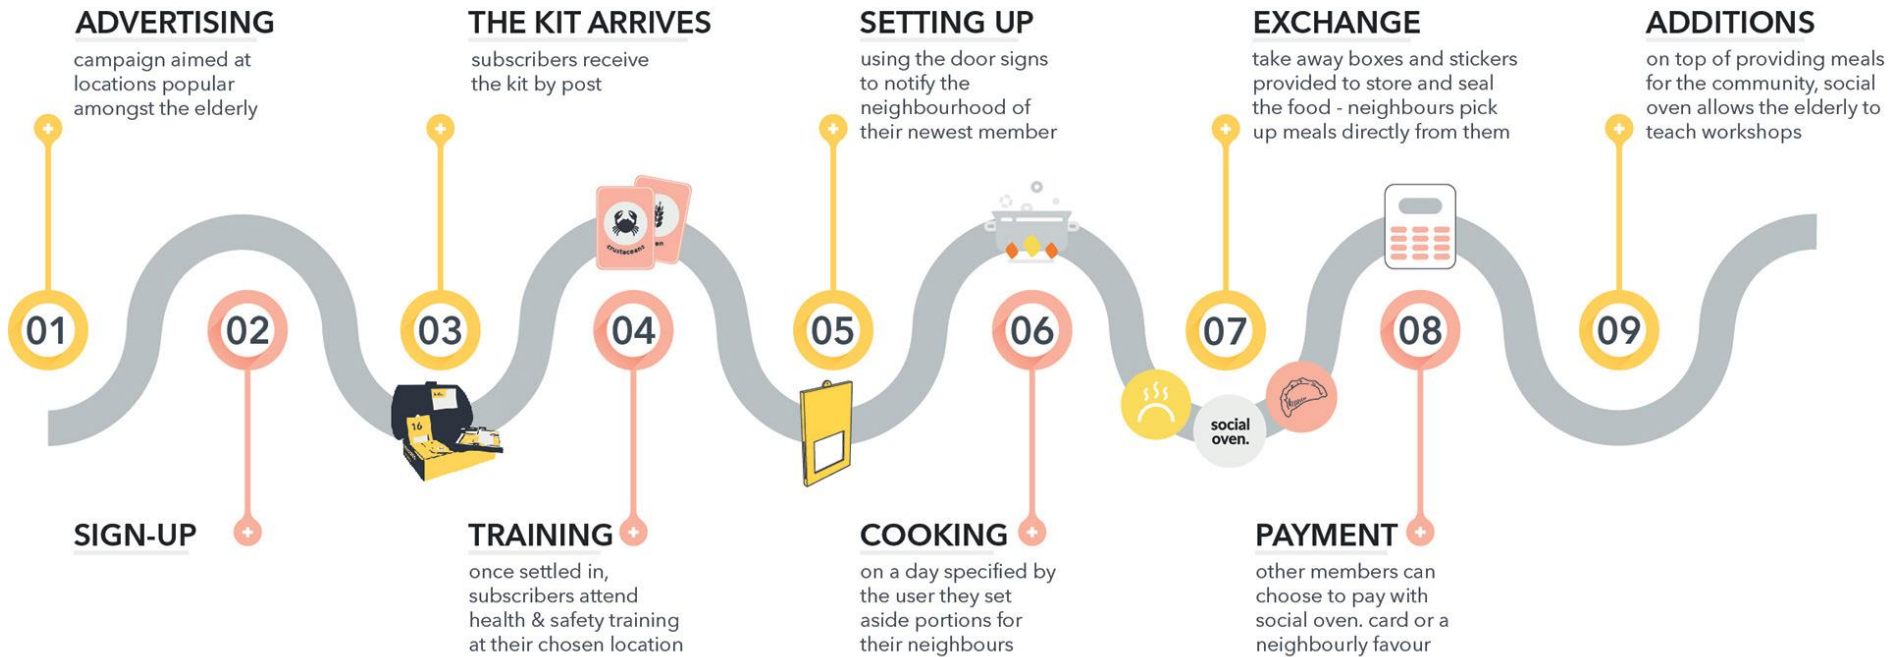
ADVERTISING
campaign aimed at locations popular amongst the elderly

THE KIT ARRIVES
subscribers receive the kit by post

SETTING UP
using the door signs to notify the neighbourhood of their newest member

EXCHANGE
take away boxes and stickers provided to store and seal the food - neighbours pick up meals directly from them

ADDITIONS
on top of providing meals for the community, social oven allows the elderly to teach workshops

crustacean

01

02

03

04

05

06

07

08

09

16

social oven.

SIGN-UP

TRAINING
once settled in, subscribers attend health & safety training at their chosen location

COOKING
on a day specified by the user they set aside portions for their neighbours

PAYMENT
other members can choose to pay with social oven. card or a neighbourly favour